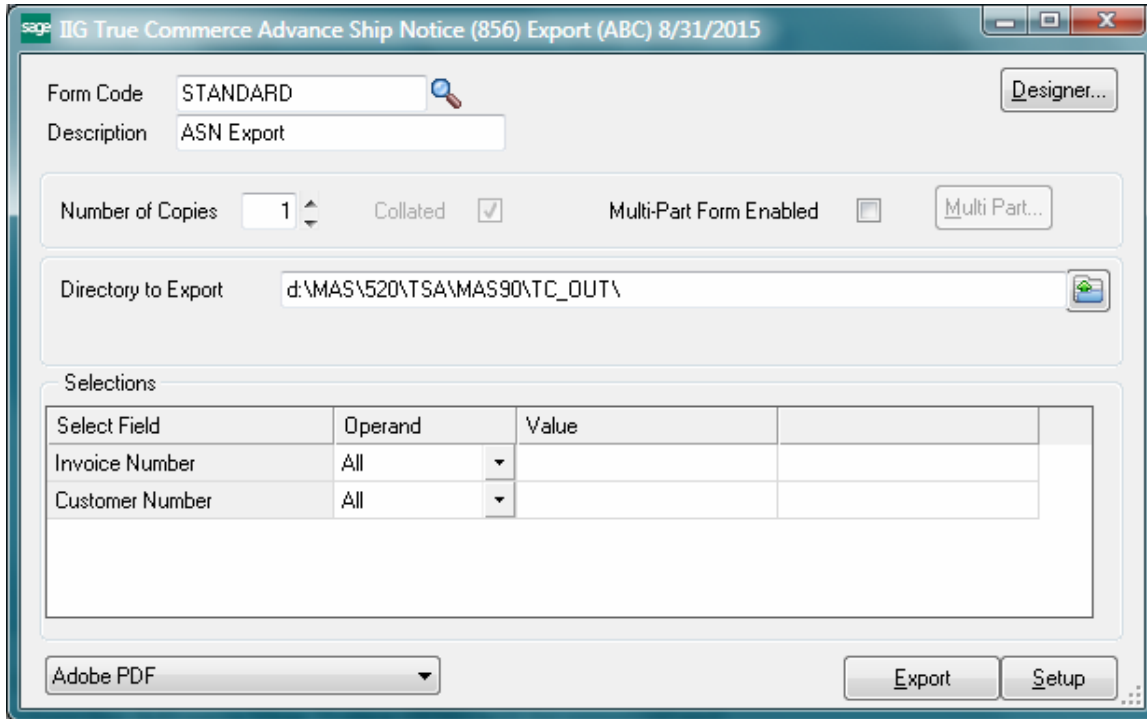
sage IIG True Commerce Advance Ship Notice (856) Export (ABC) 8/31/2015

Form Code STANDARD

Description ASN Export

Designer...

Number of Copies 1

Collated

Multi-Part Form Enabled

Multi Part...

Directory to Export d:\MAS\520\TSA\MAS90\TC_OUT\

Selections

| Select Field | Operand | Value | |
|---|---|---|---|
| Invoice Number | All | | |
| Customer Number | All | | |

Adobe PDF

Export

Setup